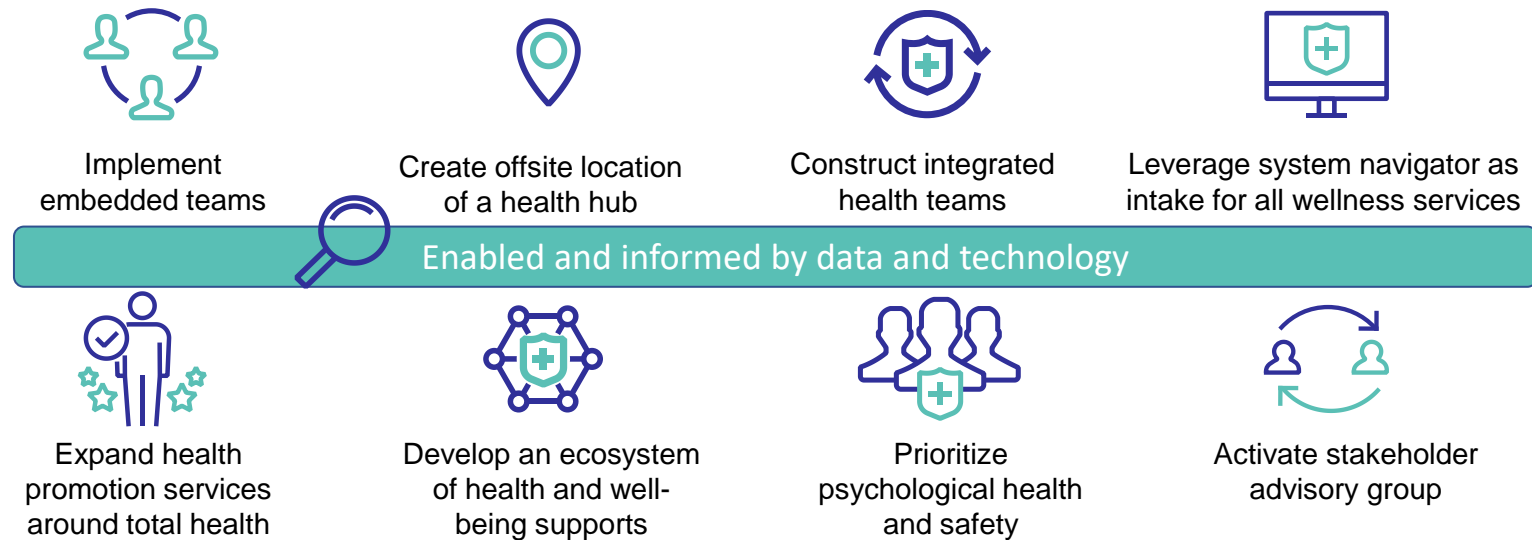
Implement embedded teams

Create offsite location of a health hub

Construct integrated health teams

Leverage system navigator as intake for all wellness services

Enabled and informed by data and technology

Expand health promotion services around total health

Develop an ecosystem of health and well-being supports

Prioritize psychological health and safety

Activate stakeholder advisory group